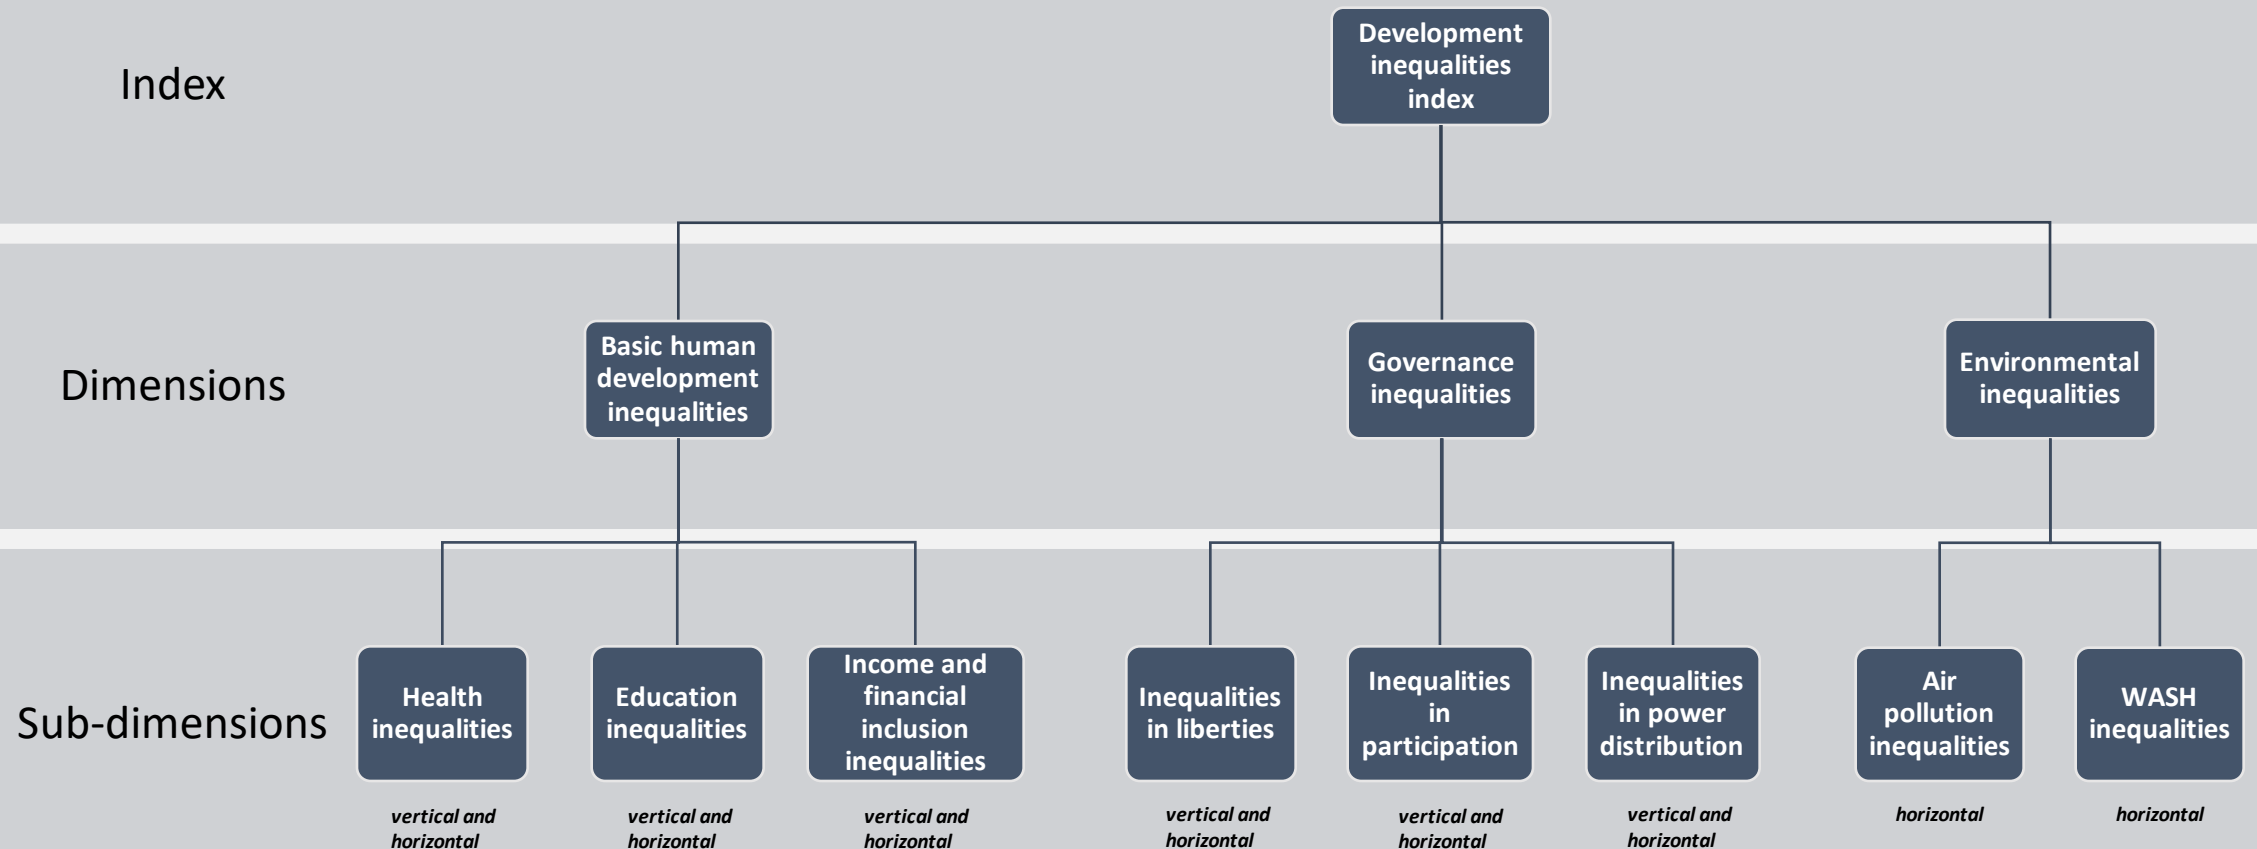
Index

Development inequalities index

Dimensions

Basic human development inequalities

Governance inequalities

Environmental inequalities

Sub-dimensions

Health inequalities

Education inequalities

Income and financial inclusion inequalities

Inequalities in liberties

Inequalities in participation

Inequalities in power distribution

Air pollution inequalities

WASH inequalities

*vertical and horizontal*

*vertical and horizontal*

*vertical and horizontal*

*vertical and horizontal*

*vertical and horizontal*

*vertical and horizontal*

*horizontal*

*horizontal*